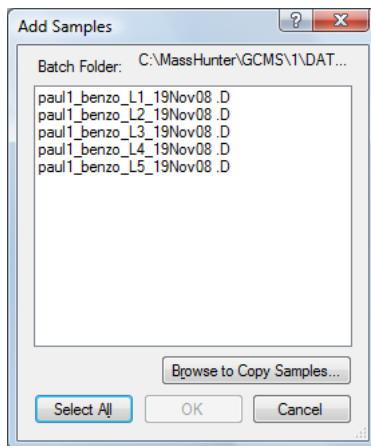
Add Samples

?

X

Batch Folder: C:\MassHunter\GCMS\1\DAT...

paul1_benzo_L1_19Nov08 .D
paul1_benzo_L2_19Nov08 .D
paul1_benzo_L3_19Nov08 .D
paul1_benzo_L4_19Nov08 .D
paul1_benzo_L5_19Nov08 .D

Browse to Copy Samples...

Select All

OK

Cancel